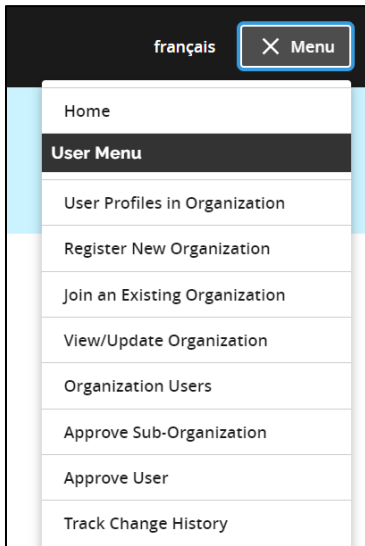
français

× Menu

Home

User Menu

User Profiles in Organization

Register New Organization

Join an Existing Organization

View/Update Organization

Organization Users

Approve Sub-Organization

Approve User

Track Change History